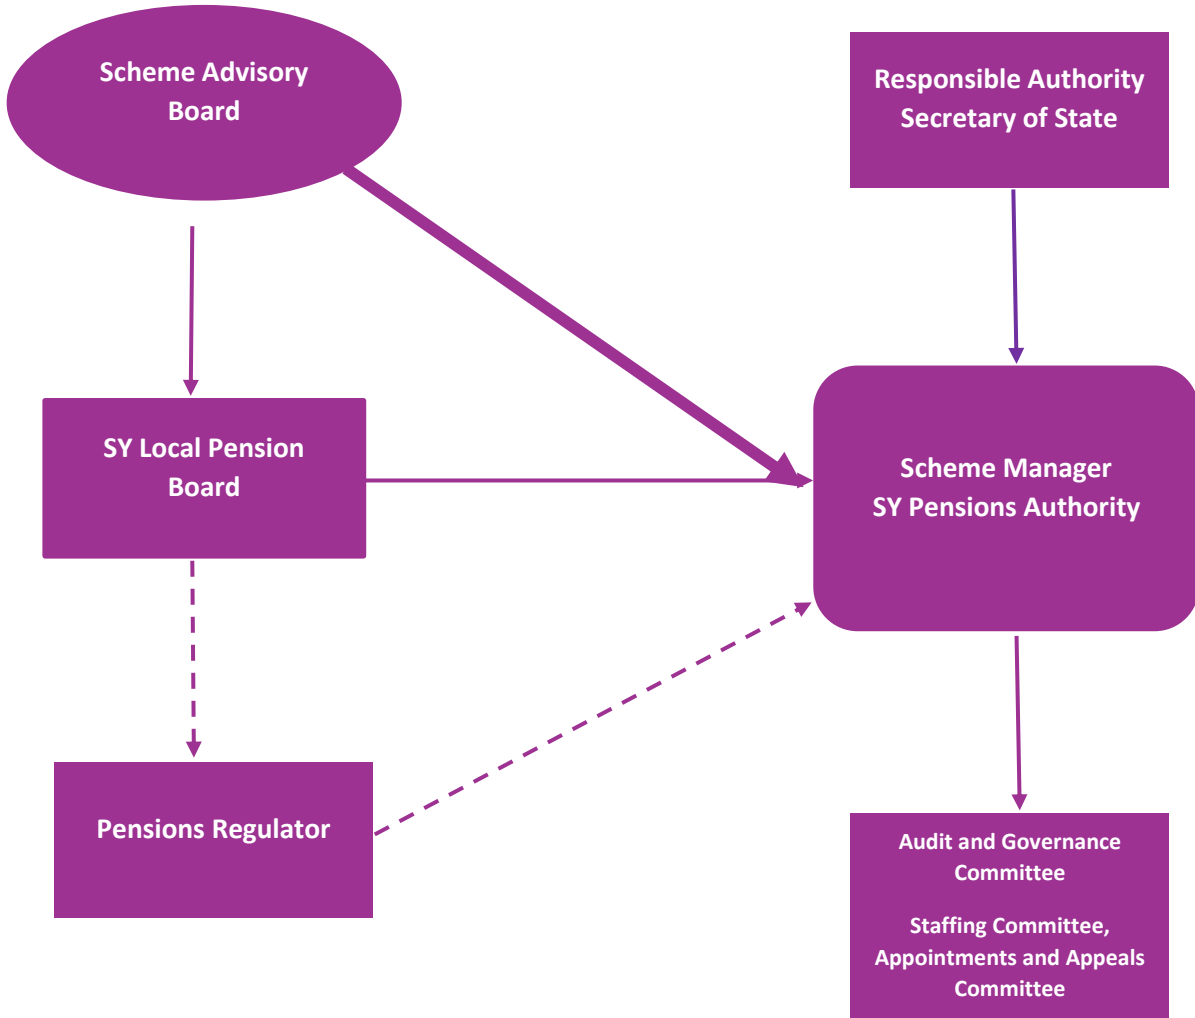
Scheme Advisory Board

Responsible Authority Secretary of State

SY Local Pension Board

Scheme Manager SY Pensions Authority

Pensions Regulator

Audit and Governance Committee

Staffing Committee, Appointments and Appeals Committee